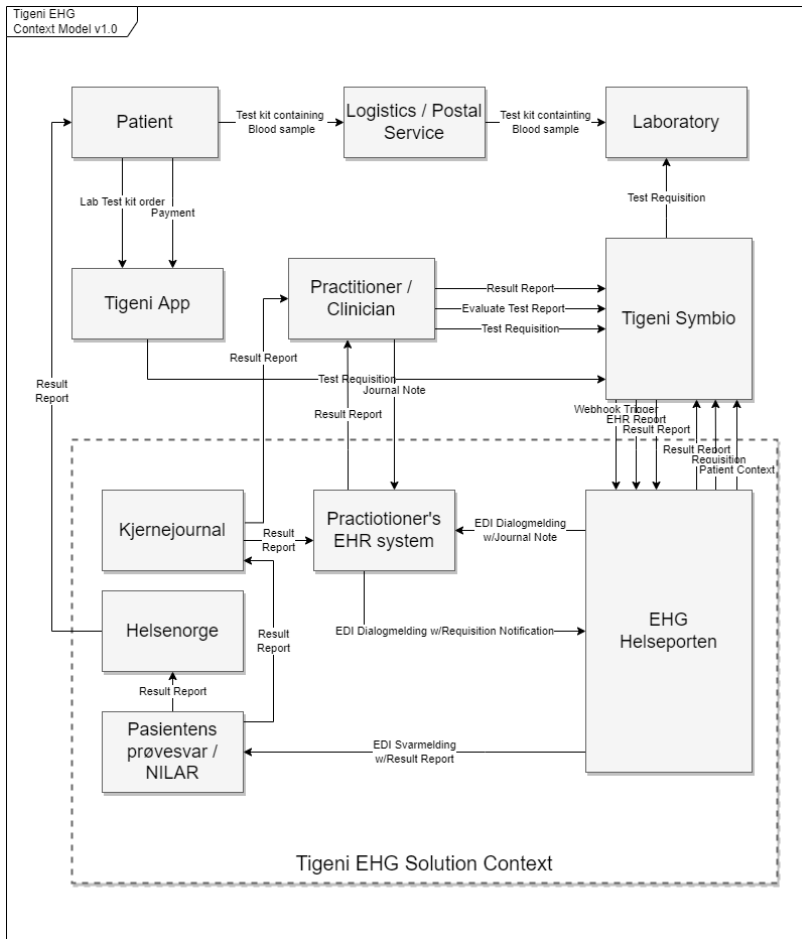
Tigeni EHG
Context Model v1.0

Patient

Test kit containing
Blood sample

Logistics / Postal Service

Test kit containting
Blood sample

Laboratory

Lab Test kit order

Payment

Test Requisition

Tigeni App

Practitioner / Clinician

Result Report

Evaluate Test Report

Test Requisition

Tigeni Symbio

Result Report

Test Requisition

Journal Note

Result Report

Result Report

Webhook Trigger
EHR Report
Result Report

Result Report
Requisition
Patient Context

Kjernejournal

Result Report

Practiotioner's EHR system

EDI Dialogmelding
w/Journal Note

Helsenorge

Result Report

EDI Dialogmelding w/Requisition Notification

EHG Helseporten

Result Report

Pasientens prøvesvar / NILAR

EDI Svarmelding
w/Result Report

Tigeni EHG Solution Context